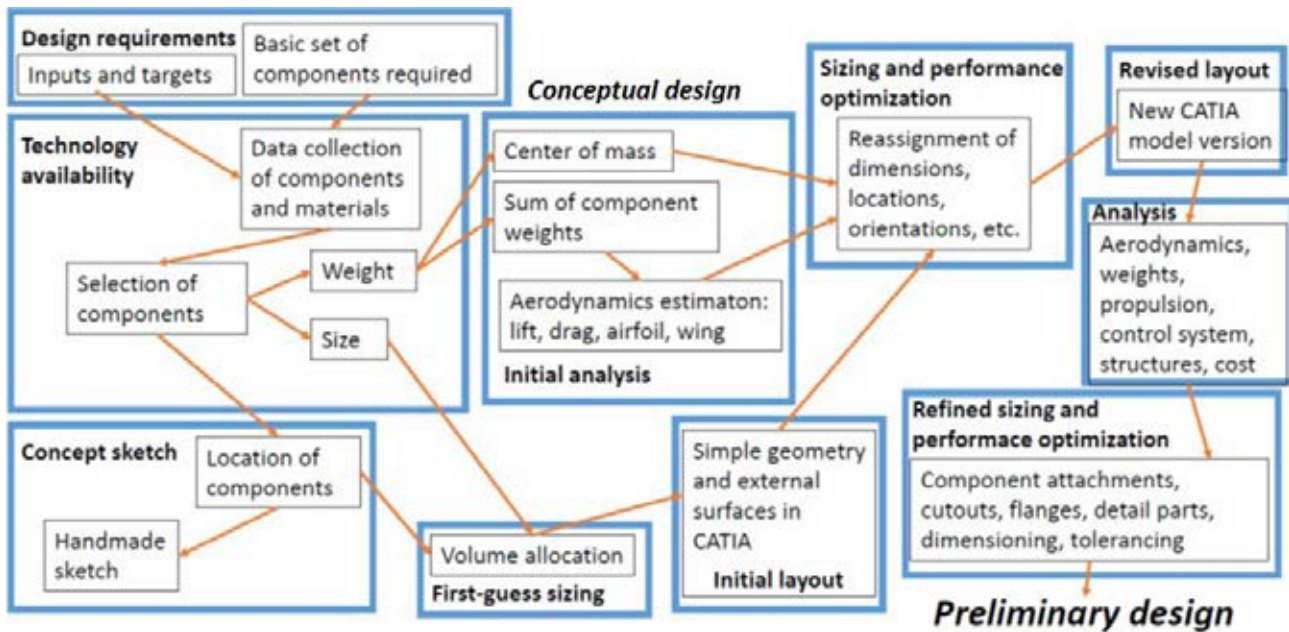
Design requirements
Inputs and targets
Basic set of components required

Conceptual design

Technology availability
Data collection of components and materials
Selection of components
Weight
Size

Center of mass
Sum of component weights
Aerodynamics estimaton: lift, drag, airfoil, wing
Initial analysis

Sizing and performance optimization
Reassignment of dimensions, locations, orientations, etc.

Revised layout
New CATIA model version

Analysis
Aerodynamics, weights, propulsion, control system, structures, cost

Refined sizing and performace optimization
Component attachments, cutouts, flanges, detail parts, dimensioning, tolerancing

Concept sketch
Location of components
Handmade sketch

Volume allocation
First-guess sizing

Simple geometry and external surfaces in CATIA
Initial layout

Preliminary design